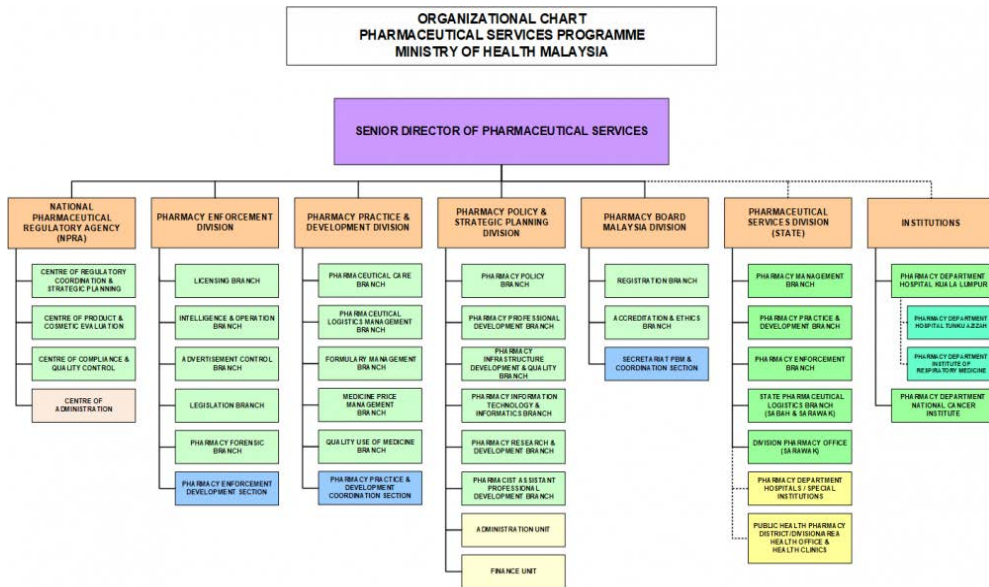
ORGANIZATIONAL CHART
PHARMACEUTICAL SERVICES PROGRAMME
MINISTRY OF HEALTH MALAYSIA

SENIOR DIRECTOR OF PHARMACEUTICAL SERVICES

NATIONAL PHARMACEUTICAL REGULATORY AGENCY (NPRA)

CENTRE OF REGULATORY COORDINATION & STRATEGIC PLANNING

CENTRE OF PRODUCT & COSMETIC EVALUATION

CENTRE OF COMPLIANCE & QUALITY CONTROL

CENTRE OF ADMINISTRATION

PHARMACY ENFORCEMENT DIVISION

LICENSING BRANCH

INTELLIGENCE & OPERATION BRANCH

ADVERTISEMENT CONTROL BRANCH

LEGISLATION BRANCH

PHARMACY FORENSIC BRANCH

PHARMACY ENFORCEMENT DEVELOPMENT SECTION

PHARMACY PRACTICE & DEVELOPMENT DIVISION

PHARMACEUTICAL CARE BRANCH

PHARMACEUTICAL LOGISTICS MANAGEMENT BRANCH

FORMULARY MANAGEMENT BRANCH

MEDICINE PRICE MANAGEMENT BRANCH

QUALITY USE OF MEDICINE BRANCH

PHARMACY PRACTICE & DEVELOPMENT COORDINATION SECTION

PHARMACY POLICY & STRATEGIC PLANNING DIVISION

PHARMACY POLICY BRANCH

PHARMACY PROFESSIONAL DEVELOPMENT BRANCH

PHARMACY INFRASTRUCTURE DEVELOPMENT & QUALITY BRANCH

PHARMACY INFORMATION TECHNOLOGY & INFORMATICS BRANCH

PHARMACY RESEARCH & DEVELOPMENT BRANCH

PHARMACIST ASSISTANT PROFESSIONAL DEVELOPMENT BRANCH

ADMINISTRATION UNIT

FINANCE UNIT

PHARMACY BOARD MALAYSIA DIVISION

REGISTRATION BRANCH

ACCREDITATION & ETHICS BRANCH

SECRETARIAT PBM & COORDINATION SECTION

PHARMACEUTICAL SERVICES DIVISION (STATE)

PHARMACY MANAGEMENT BRANCH

PHARMACY PRACTICE & DEVELOPMENT BRANCH

PHARMACY ENFORCEMENT BRANCH

STATE PHARMACEUTICAL LOGISTICS BRANCH (SABAH & SARAWAK)

DIVISION PHARMACY OFFICE (SARAWAK)

PHARMACY DEPARTMENT HOSPITALS / SPECIAL INSTITUTIONS

PUBLIC HEALTH PHARMACY DISTRICT/DIVISIONAREA HEALTH OFFICE & HEALTH CLINICS

INSTITUTIONS

PHARMACY DEPARTMENT HOSPITAL KUALA LUMPUR

PHARMACY DEPARTMENT HOSPITAL TUNKU AZIZAH

PHARMACY DEPARTMENT INSTITUTE OF RESPIRATORY MEDICINE

PHARMACY DEPARTMENT NATIONAL CANCER INSTITUTE